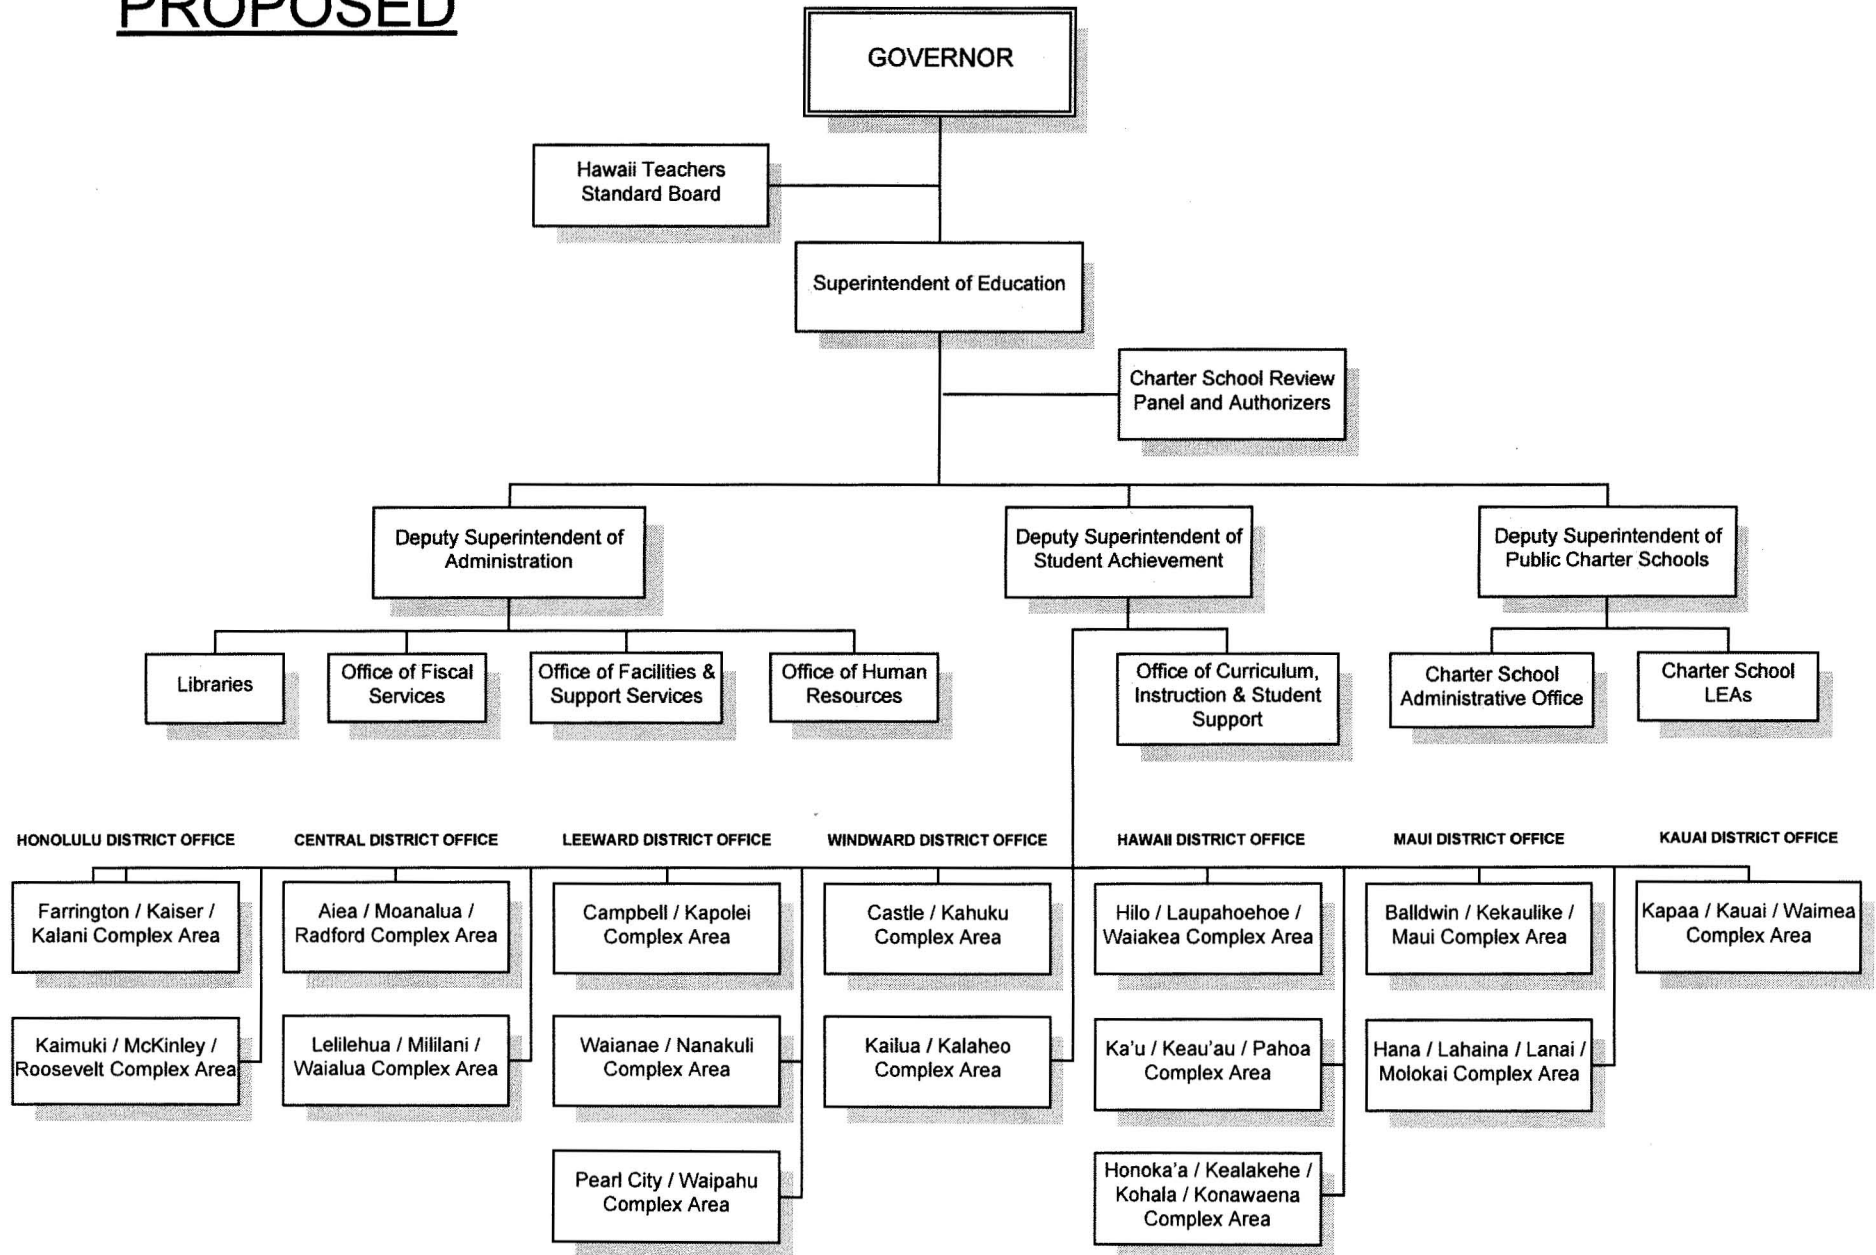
PROPOSED

GOVERNOR

Hawaii Teachers Standard Board

Superintendent of Education

Charter School Review Panel and Authorizers

Deputy Superintendent of Administration

Deputy Superintendent of Student Achievement

Deputy Superintendent of Public Charter Schools

Libraries

Office of Fiscal Services

Office of Facilities & Support Services

Office of Human Resources

Office of Curriculum, Instruction & Student Support

Charter School Administrative Office

Charter School LEAs

HONOLULU DISTRICT OFFICE

Farrington / Kaiser / Kalani Complex Area

Kaimuki / McKinley / Roosevelt Complex Area

CENTRAL DISTRICT OFFICE

Aiea / Moanalua / Radford Complex Area

Lelilehua / Mililani / Waialua Complex Area

LEEWARD DISTRICT OFFICE

Campbell / Kapolei Complex Area

Waianae / Nanakuli Complex Area

Pearl City / Waipahu Complex Area

WINDWARD DISTRICT OFFICE

Castle / Kahuku Complex Area

Kailua / Kalaheo Complex Area

HAWAII DISTRICT OFFICE

Hilo / Laupahoehoe / Waiakea Complex Area

Ka'u / Keau'au / Pahoa Complex Area

Honoka'a / Kealakehe / Kohala / Konawaena Complex Area

MAUI DISTRICT OFFICE

Balldwin / Kekaulike / Maui Complex Area

Hana / Lahaina / Lanai / Molokai Complex Area

KAUAI DISTRICT OFFICE

Kapaa / Kauai / Waimea Complex Area